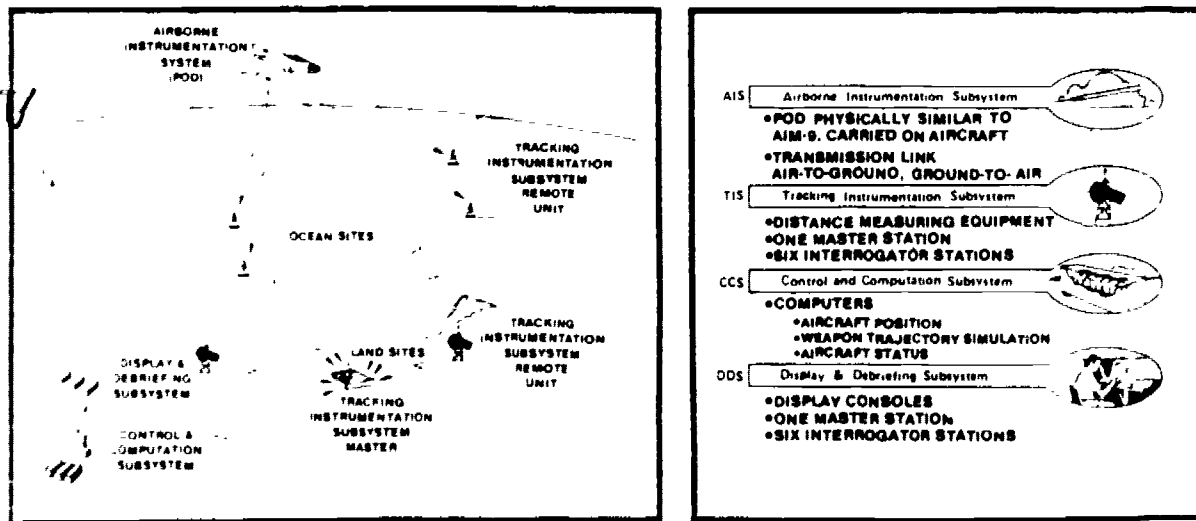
AIRBORNE INSTRUMENTATION SYSTEM (POD)

TRACKING INSTRUMENTATION SUBSYSTEM REMOTE UNIT

OCEAN SITES

TRACKING INSTRUMENTATION SUBSYSTEM REMOTE UNIT

DISPLAY & DEBRIEFING SUBSYSTEM

LAND SITES

TRACKING INSTRUMENTATION SUBSYSTEM MASTER

CONTROL & COMPUTATION SUBSYSTEM

AIS Airborne Instrumentation Subsystem

•POD PHYSICALLY SIMILAR TO AIM-9, CARRIED ON AIRCRAFT

•TRANSMISSION LINK AIR-TO-GROUND, GROUND-TO-AIR

TIS Tracking Instrumentation Subsystem

•DISTANCE MEASURING EQUIPMENT
•ONE MASTER STATION
•SIX INTERROGATOR STATIONS

CCS Control and Computation Subsystem

•COMPUTERS
•AIRCRAFT POSITION
•WEAPON TRAJECTORY SIMULATION
•AIRCRAFT STATUS

DDS Display & Debriefing Subsystem

•DISPLAY CONSOLES
•ONE MASTER STATION
•SIX INTERROGATOR STATIONS